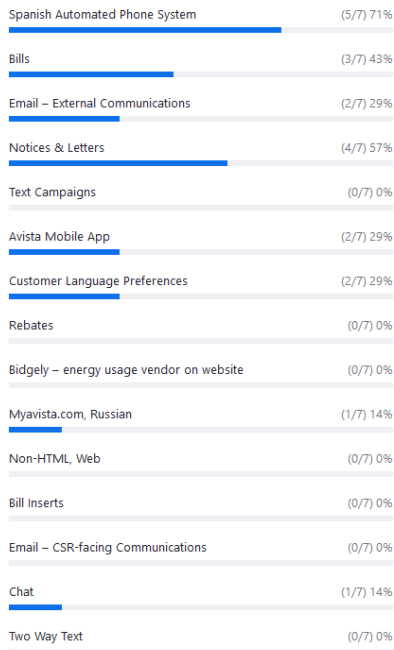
Spanish Automated Phone System (5/7) 71%

Bills (3/7) 43%

Email – External Communications (2/7) 29%

Notices & Letters (4/7) 57%

Text Campaigns (0/7) 0%

Avista Mobile App (2/7) 29%

Customer Language Preferences (2/7) 29%

Rebates (0/7) 0%

Bidgely – energy usage vendor on website (0/7) 0%

Myavista.com, Russian (1/7) 14%

Non-HTML, Web (0/7) 0%

Bill Inserts (0/7) 0%

Email – CSR-facing Communications (0/7) 0%

Chat (1/7) 14%

Two Way Text (0/7) 0%